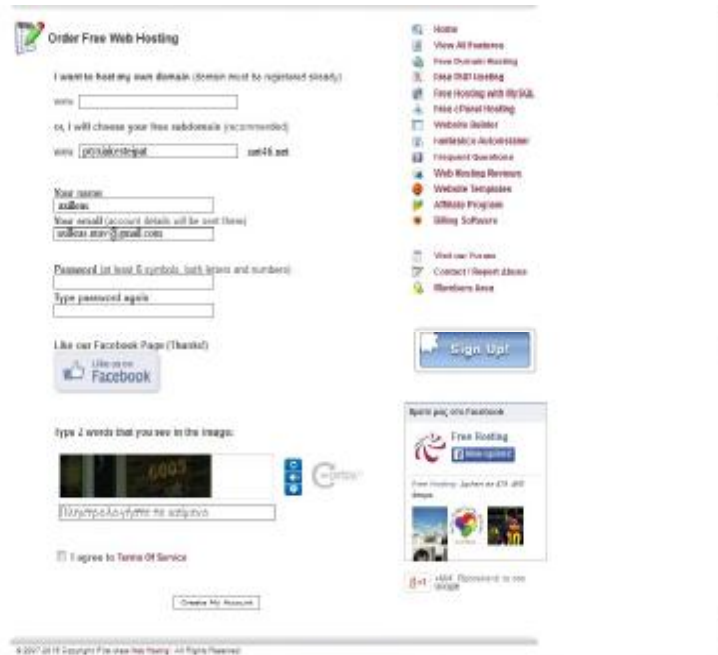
Order Free Web Hosting

I want to host my own domain (domain must be registered already)

www.

or, I will choose your free subdomain (recommended)

www. ptrxlakestrojat .net46.net

Your name:
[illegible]

Your email (account details will be sent there)
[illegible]@gmail.com

Password (at least 6 symbols, both letters and numbers)

Type password again

Like our Facebook Page (Thanks!)

Like us on Facebook

Type 2 words that you see in the image:

6003

Πληκτρολογήστε τα ασήμαντα

I agree to Terms Of Service

Create My Account

Home
View All Features
Free Domain Hosting
Free PHP Hosting
Free Hosting with MySQL
Free cPanel Hosting
Website Builder
Fantastico Autoinstaller
Frequent Questions
Web Hosting Reviews
Website Templates
Affiliate Program
Billing Software

Visit our Forums
Contact / Report Abuse
Members Area

Sign Up!

Βρείτε μας στο Facebook

Free Hosting

Free Hosting: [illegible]

+1 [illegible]

© 2007-2015 Copyright Free Web Hosting. All Rights Reserved.